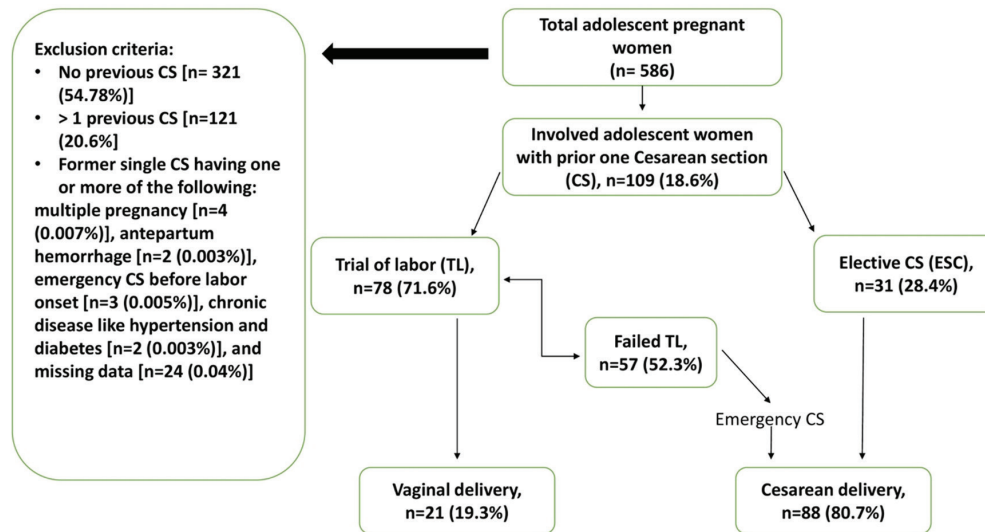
Exclusion criteria:
• No previous CS [n= 321 (54.78%)]
• > 1 previous CS [n=121 (20.6%]
• Former single CS having one or more of the following:
multiple pregnancy [n=4 (0.007%)], antepartum hemorrhage [n=2 (0.003%)], emergency CS before labor onset [n=3 (0.005%)], chronic disease like hypertension and diabetes [n=2 (0.003%)], and missing data [n=24 (0.04%)]

Total adolescent pregnant women
(n= 586)

Involved adolescent women with prior one Cesarean section (CS), n=109 (18.6%)

Trial of labor (TL),
n=78 (71.6%)

Elective CS (ESC),
n=31 (28.4%)

Failed TL,
n=57 (52.3%)

Emergency CS

Vaginal delivery,
n=21 (19.3%)

Cesarean delivery,
n=88 (80.7%)